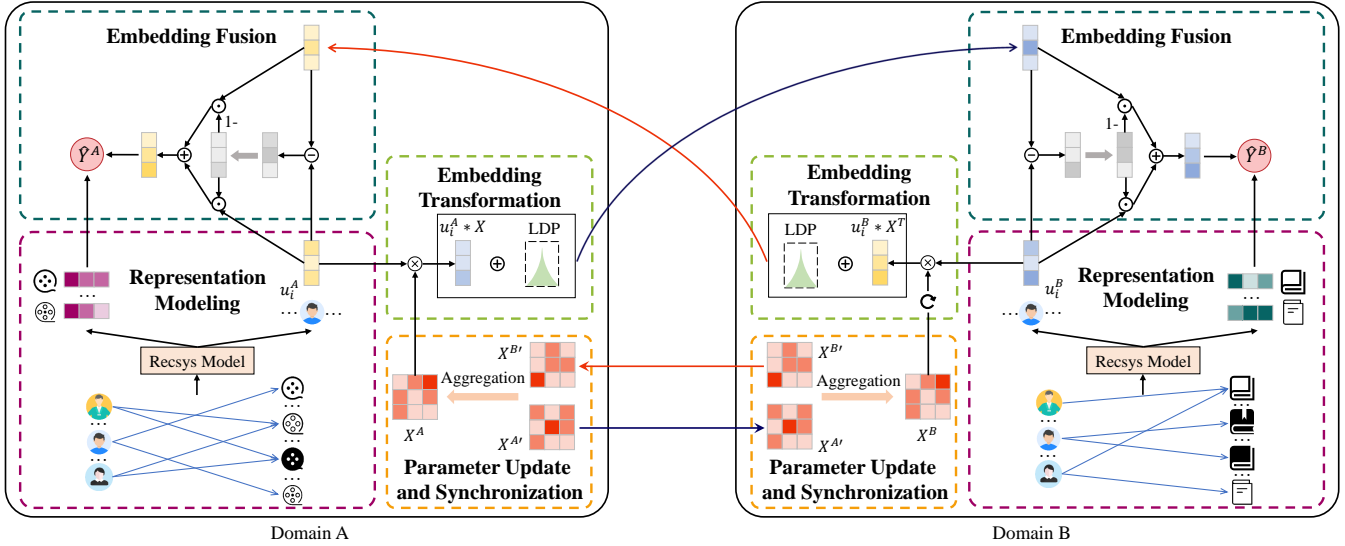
Embedding Fusion

1-

$\hat{Y}^A$

Embedding Transformation

$u_i^A * X$

LDP

$\oplus$

Representation Modeling

$u_i^A$

Recsys Model

$X^{B\prime}$

Aggregation

$X^A$

$X^{A\prime}$

Parameter Update and Synchronization

Domain A

Embedding Fusion

1-

$\hat{Y}^B$

Embedding Transformation

LDP

$u_i^B * X^T$

$\oplus$

Representation Modeling

$u_i^B$

Recsys Model

$X^{B\prime}$

Aggregation

$X^{A\prime}$

$X^B$

Parameter Update and Synchronization

Domain B